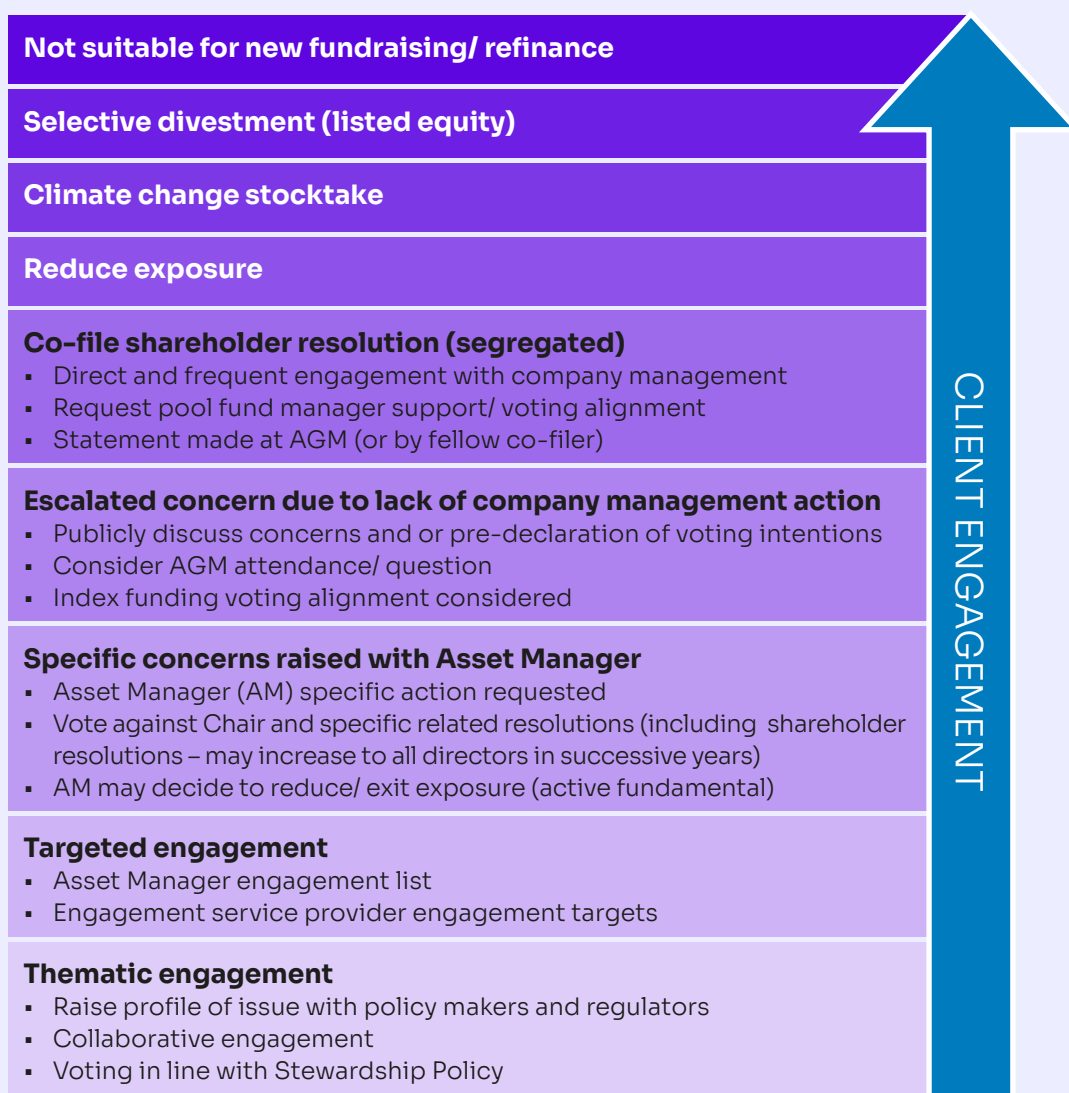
Not suitable for new fundraising/ refinance

Selective divestment (listed equity)

Climate change stocktake

Reduce exposure

Co-file shareholder resolution (segregated)
- Direct and frequent engagement with company management
- Request pool fund manager support/ voting alignment
- Statement made at AGM (or by fellow co-filer)

Escalated concern due to lack of company management action
- Publicly discuss concerns and or pre-declaration of voting intentions
- Consider AGM attendance/ question
- Index funding voting alignment considered

Specific concerns raised with Asset Manager
- Asset Manager (AM) specific action requested
- Vote against Chair and specific related resolutions (including shareholder resolutions – may increase to all directors in successive years)
- AM may decide to reduce/ exit exposure (active fundamental)

Targeted engagement
- Asset Manager engagement list
- Engagement service provider engagement targets

Thematic engagement
- Raise profile of issue with policy makers and regulators
- Collaborative engagement
- Voting in line with Stewardship Policy

CLIENT ENGAGEMENT